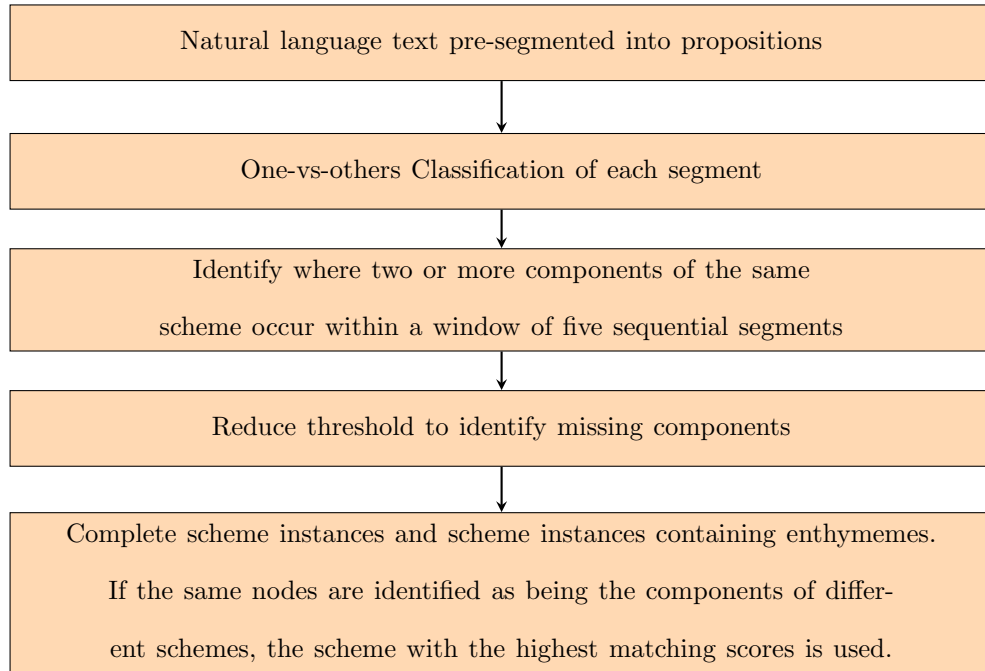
Natural language text pre-segmented into propositions

One-vs-others Classification of each segment

Identify where two or more components of the same scheme occur within a window of five sequential segments

Reduce threshold to identify missing components

Complete scheme instances and scheme instances containing enthymemes. If the same nodes are identified as being the components of different schemes, the scheme with the highest matching scores is used.